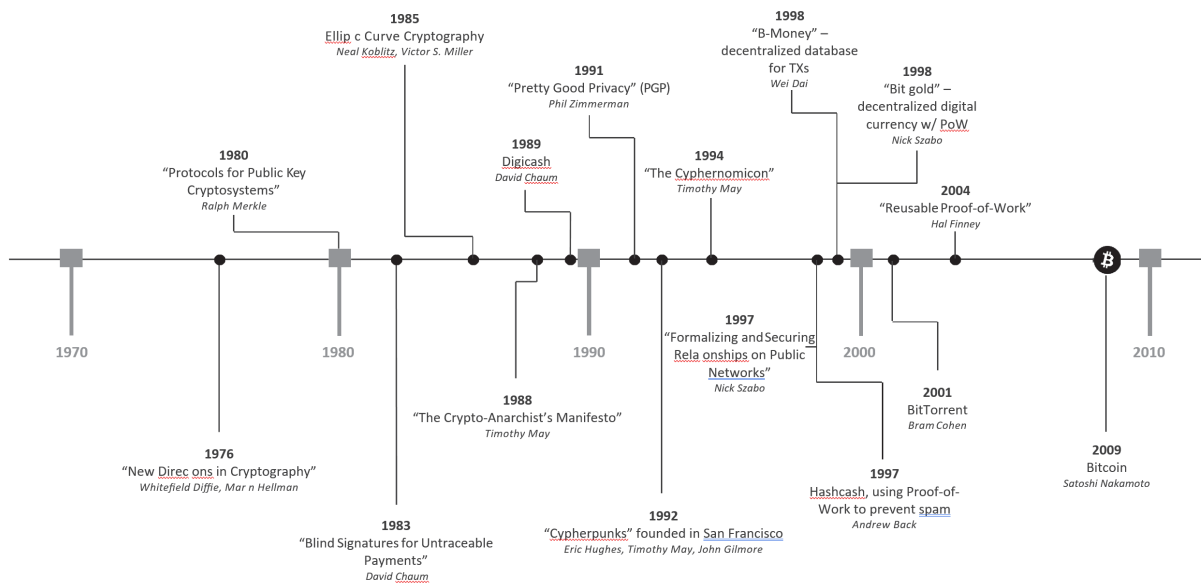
1985
Ellip c Curve Cryptography
Neal Koblitz, Victor S. Miller

1998
"B-Money" – decentralized database for TXs
Wei Dai

1991
"Pretty Good Privacy" (PGP)
Phil Zimmerman

1998
"Bit gold" – decentralized digital currency w/ PoW
Nick Szabo

1980
"Protocols for Public Key Cryptosystems"
Ralph Merkle

1989
Digicash
David Chaum

1994
"The Cyphernomicon"
Timothy May

2004
"Reusable Proof-of-Work"
Hal Finney

1970

1980

1990

2000

2010

1997
"Formalizing and Securing Rela onships on Public Networks"
Nick Szabo

1988
"The Crypto-Anarchist's Manifesto"
Timothy May

2001
BitTorrent
Bram Cohen

1976
"New Direc ons in Cryptography"
Whitefield Diffie, Mar n Hellman

2009
Bitcoin
Satoshi Nakamoto

1997
Hashcash, using Proof-of-Work to prevent spam
Andrew Back

1983
"Blind Signatures for Untraceable Payments"
David Chaum

1992
"Cypherpunks" founded in San Francisco
Eric Hughes, Timothy May, John Gilmore